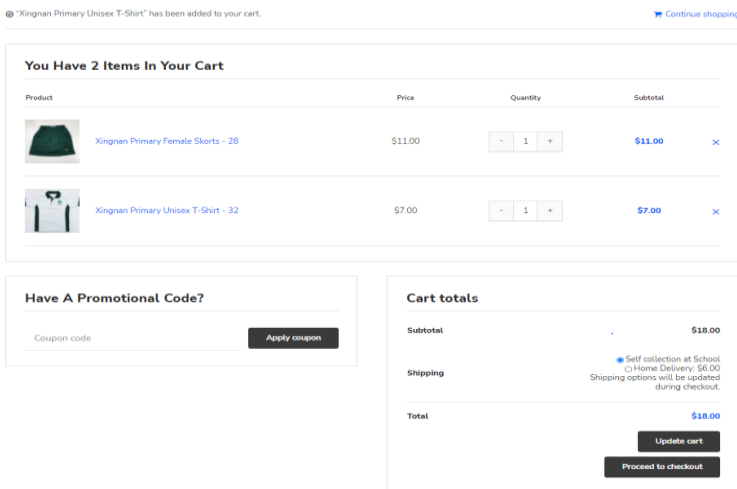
"Xingnan Primary Unisex T-Shirt" has been added to your cart.

Continue shopping

You Have 2 Items In Your Cart

| Product | | Price | Quantity | Subtotal | |
|---|---|---|---|---|---|
| | Xingnan Primary Female Skorts - 28 | $11.00 | - 1 + | $11.00 | × |
| | Xingnan Primary Unisex T-Shirt - 32 | $7.00 | - 1 + | $7.00 | × |

Have A Promotional Code?

Coupon code

Apply coupon

Cart totals

Subtotal $18.00

Shipping
Self collection at School
Home Delivery: $6.00
Shipping options will be updated during checkout.

Total $18.00

Update cart

Proceed to checkout